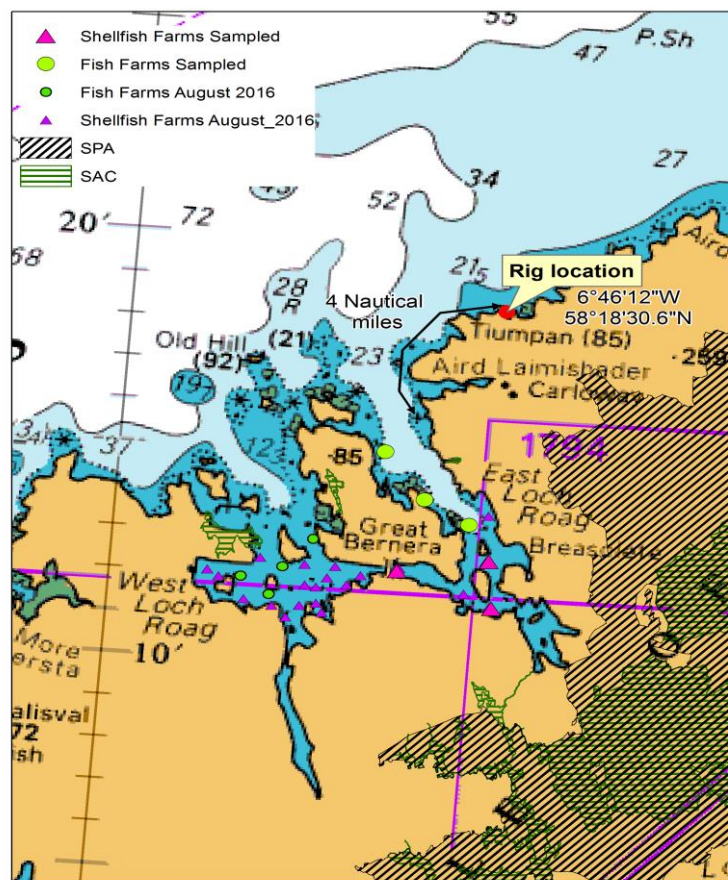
Shellfish Farms Sampled
Fish Farms Sampled
Fish Farms August 2016
Shellfish Farms August_2016
SPA
SAC

55
47
P.Sh
27
34
52
20'
72
58
28
R
21
Rig location
4 Nautical miles
6°46'12"W
58°18'30.6"N
Tiumpan (85)
Old Hill
(92)
(21)
23
Aird Laimishader
Carloway
259
19
37
12
85
1794
East Loch Roag
Breasclete
Great Bernera
West Loch Roag
More
ersta
10'
alisval
72
ish